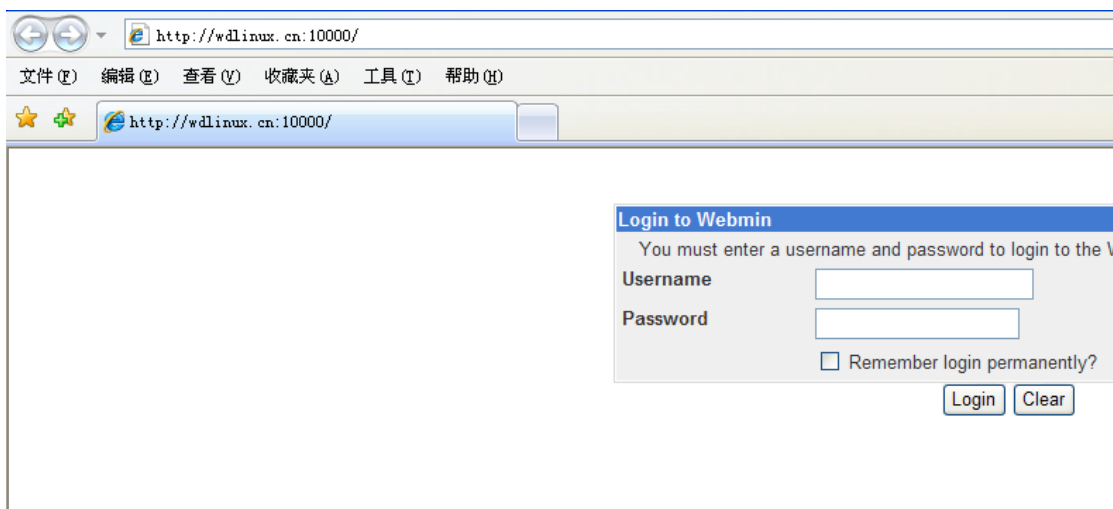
http://wdlinux.cn:10000/

文件(F) 编辑(E) 查看(V) 收藏夹(A) 工具(T) 帮助(H)

http://wdlinux.cn:10000/

Login to Webmin

You must enter a username and password to login to the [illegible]

Username

Password

Remember login permanently?

Login Clear